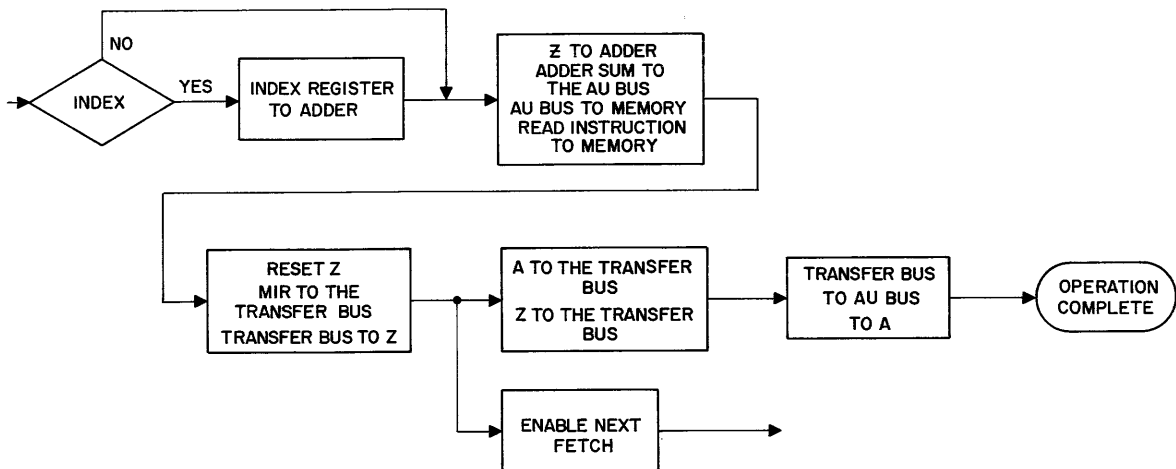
NO

INDEX

YES

INDEX REGISTER TO ADDER

Ƶ TO ADDER
ADDER SUM TO THE AU BUS
AU BUS TO MEMORY
READ INSTRUCTION TO MEMORY

RESET Z
MIR TO THE TRANSFER BUS
TRANSFER BUS TO Z

A TO THE TRANSFER BUS
Z TO THE TRANSFER BUS

TRANSFER BUS TO AU BUS TO A

OPERATION COMPLETE

ENABLE NEXT FETCH